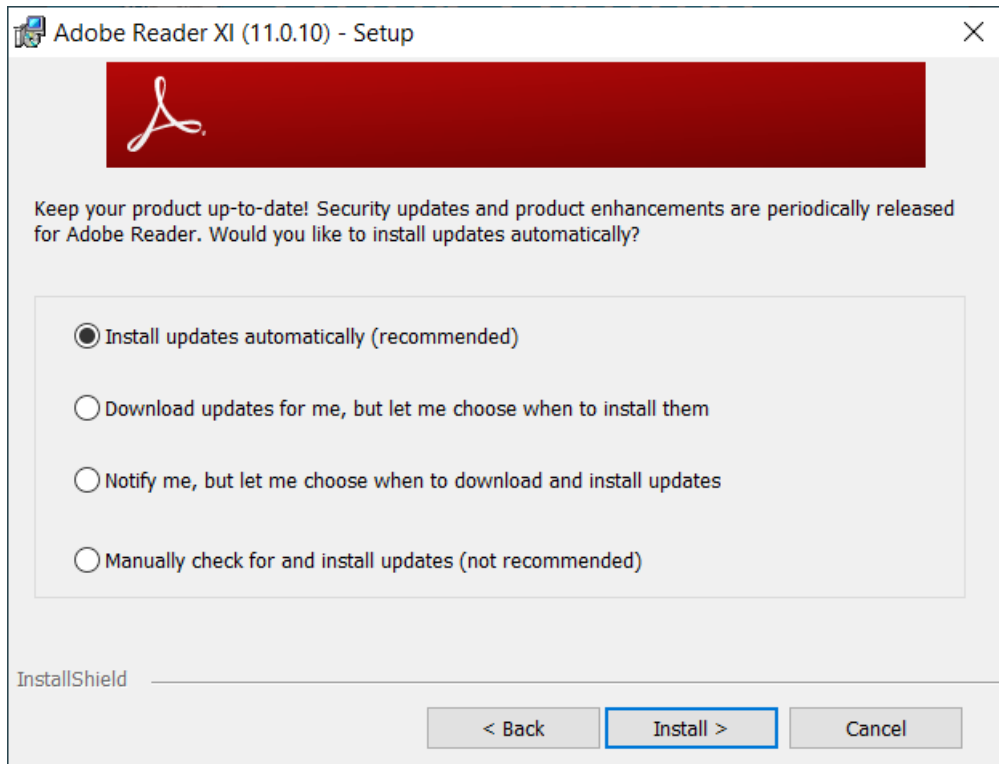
Adobe Reader XI (11.0.10) - Setup

Keep your product up-to-date! Security updates and product enhancements are periodically released for Adobe Reader. Would you like to install updates automatically?

Install updates automatically (recommended)

Download updates for me, but let me choose when to install them

Notify me, but let me choose when to download and install updates

Manually check for and install updates (not recommended)

InstallShield

< Back

Install >

Cancel